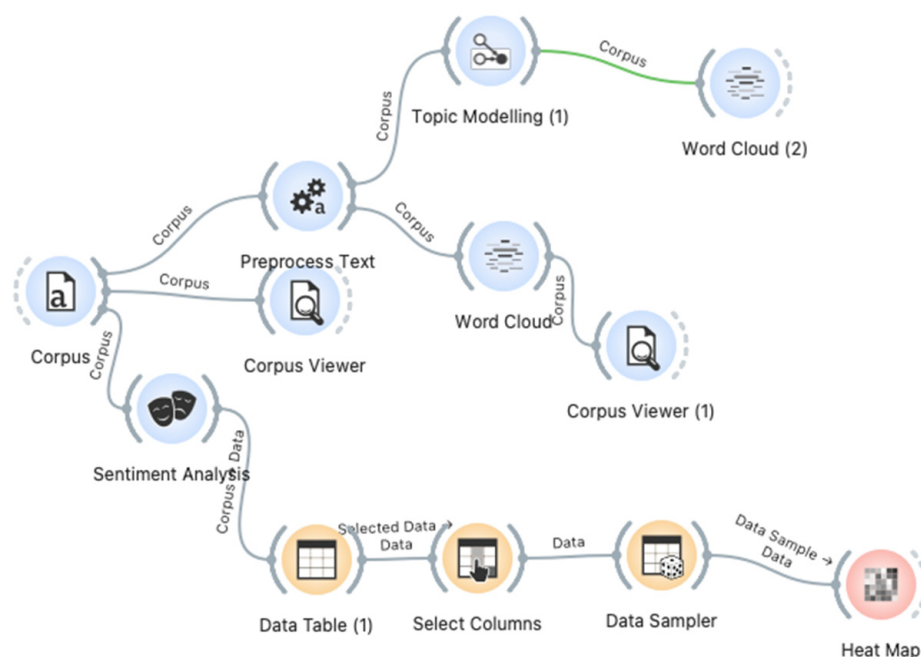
Corpus

Topic Modelling (1)

Corpus

Word Cloud (2)

Corpus

Corpus

Preprocess Text

Corpus

Corpus

Corpus Viewer

Word Cloud

Corpus

Corpus

Corpus Viewer (1)

Sentiment Analysis

Data

Corpus

Selected Data → Data

Data

Data Sample → Data

Data Table (1)

Select Columns

Data Sampler

Heat Map